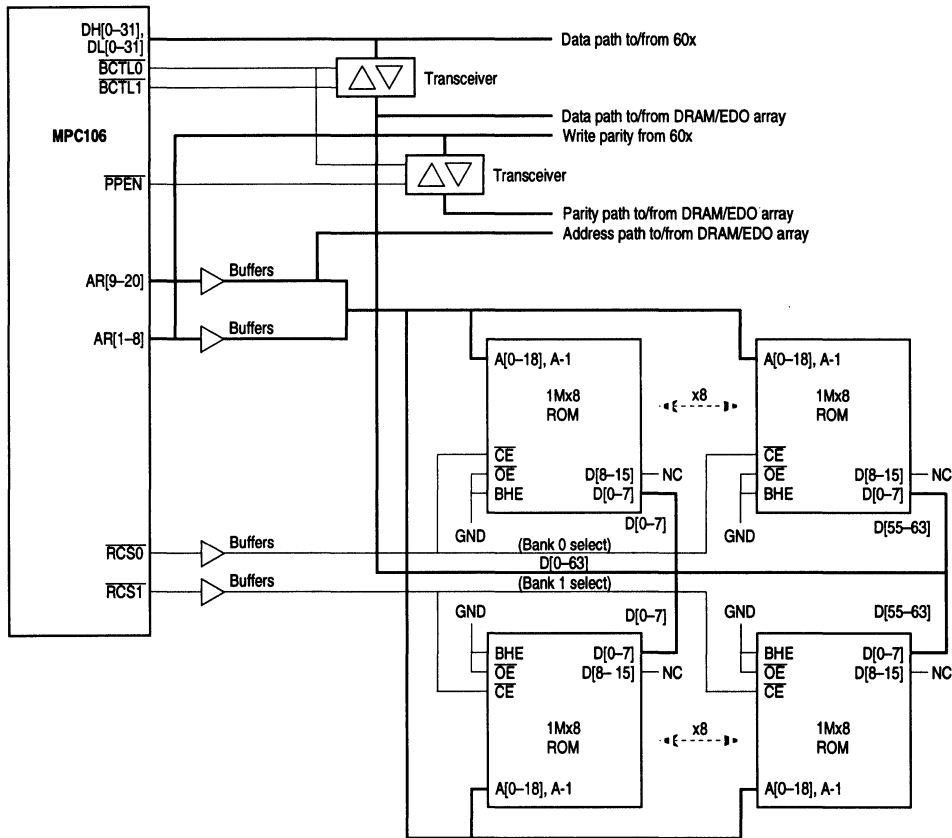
DH[0–31], DL[0–31]
$\overline{BCTL0}$
$\overline{BCTL1}$
Data path to/from 60x
Transceiver
Data path to/from DRAM/EDO array
MPC106
Write parity from 60x
$\overline{PPEN}$
Transceiver
Parity path to/from DRAM/EDO array
Address path to/from DRAM/EDO array
AR[9–20]
Buffers
AR[1–8]
Buffers
A[0–18], A-1
1Mx8
ROM
x8
A[0–18], A-1
1Mx8
ROM
$\overline{CE}$
$\overline{OE}$
BHE
D[8–15]
D[0–7]
NC
$\overline{CE}$
$\overline{OE}$
BHE
D[8–15]
D[0–7]
NC
GND
D[0–7]
GND
D[55–63]
$\overline{RCS0}$
Buffers
(Bank 0 select)
D[0–63]
$\overline{RCS1}$
Buffers
(Bank 1 select)
GND
D[0–7]
GND
D[55–63]
BHE
$\overline{OE}$
$\overline{CE}$
D[0–7]
D[8–15]
NC
BHE
$\overline{OE}$
$\overline{CE}$
D[0–7]
D[8–15]
NC
1Mx8
ROM
x8
1Mx8
ROM
A[0–18], A-1
A[0–18], A-1